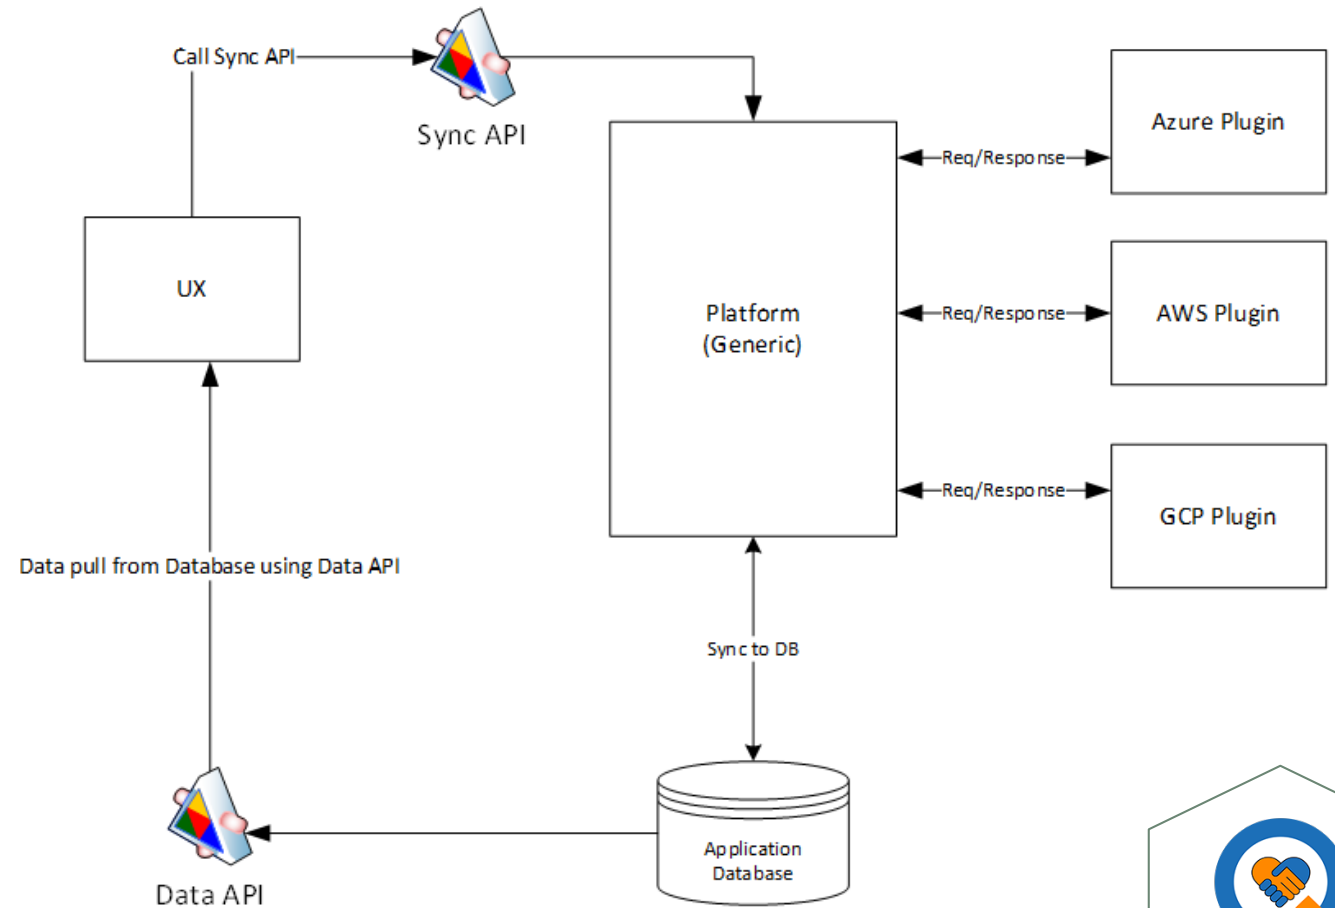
Call Sync API

Sync API

Platform (Generic)

Req/Response

Azure Plugin

Req/Response

AWS Plugin

Req/Response

GCP Plugin

UX

Data pull from Database using Data API

Sync to DB

Application Database

Data API